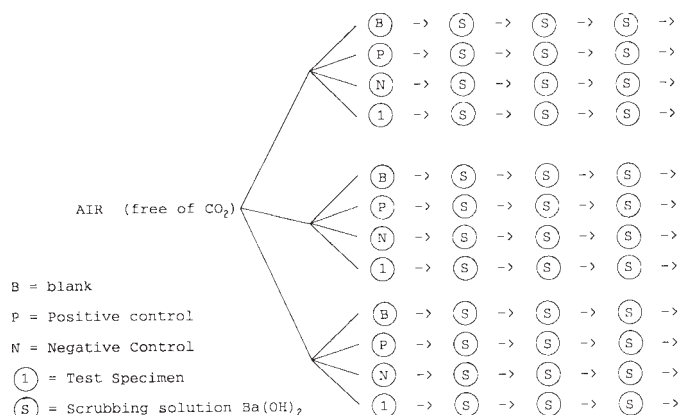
B -> S -> S -> S ->
P -> S -> S -> S ->
N -> S -> S -> S ->
1 -> S -> S -> S ->

AIR (free of $CO_2$)

B -> S -> S -> S ->
P -> S -> S -> S ->
N -> S -> S -> S ->
1 -> S -> S -> S ->

B = blank

P = Positive control

N = Negative Control

1 = Test Specimen

S = Scrubbing solution $Ba(OH)_2$

B -> S -> S -> S ->
P -> S -> S -> S ->
N -> S -> S -> S ->
1 -> S -> S -> S ->